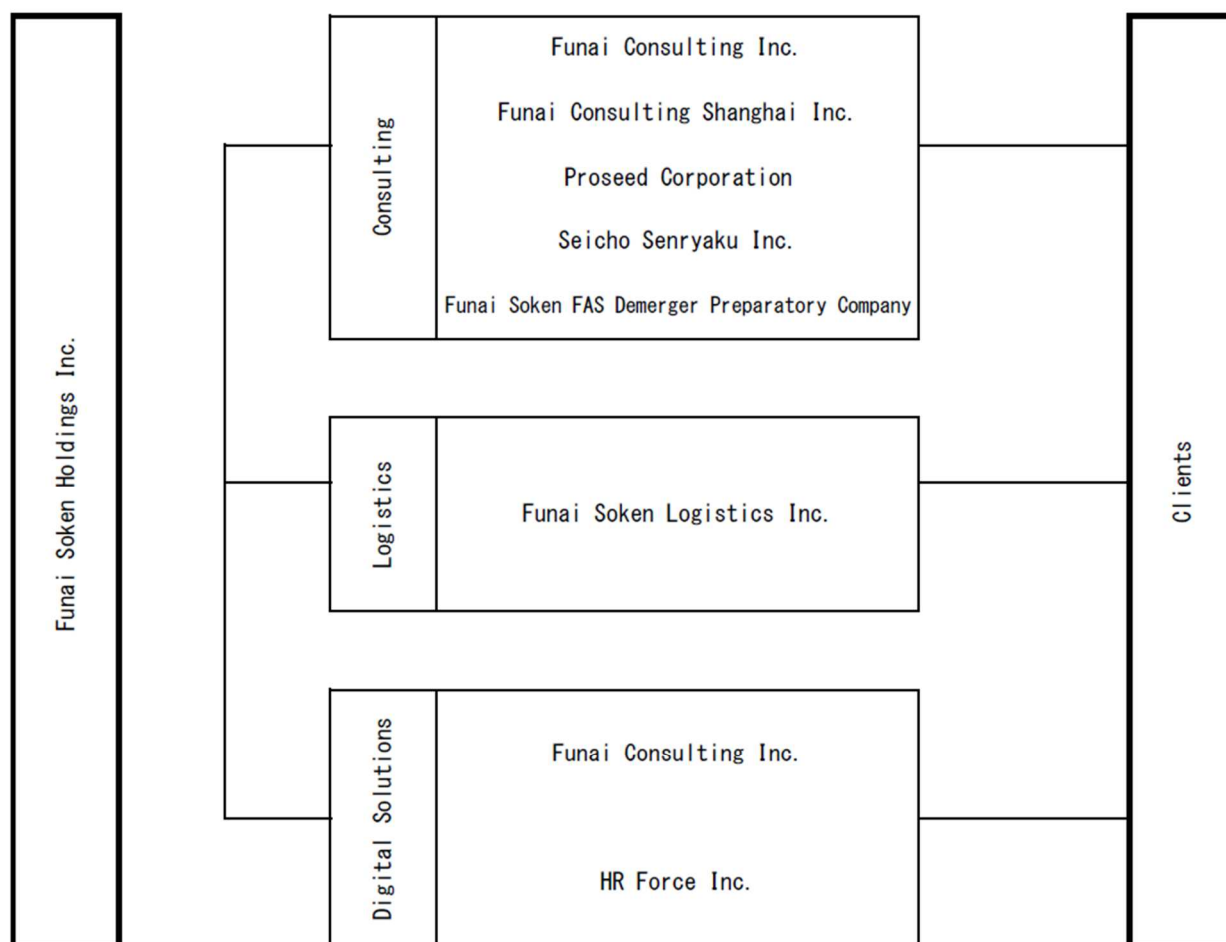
Funai Soken Holdings Inc.

Consulting

Funai Consulting Inc.

Funai Consulting Shanghai Inc.

Proseed Corporation

Seicho Senryaku Inc.

Funai Soken FAS Demerger Preparatory Company

Logistics

Funai Soken Logistics Inc.

Digital Solutions

Funai Consulting Inc.

HR Force Inc.

Clients